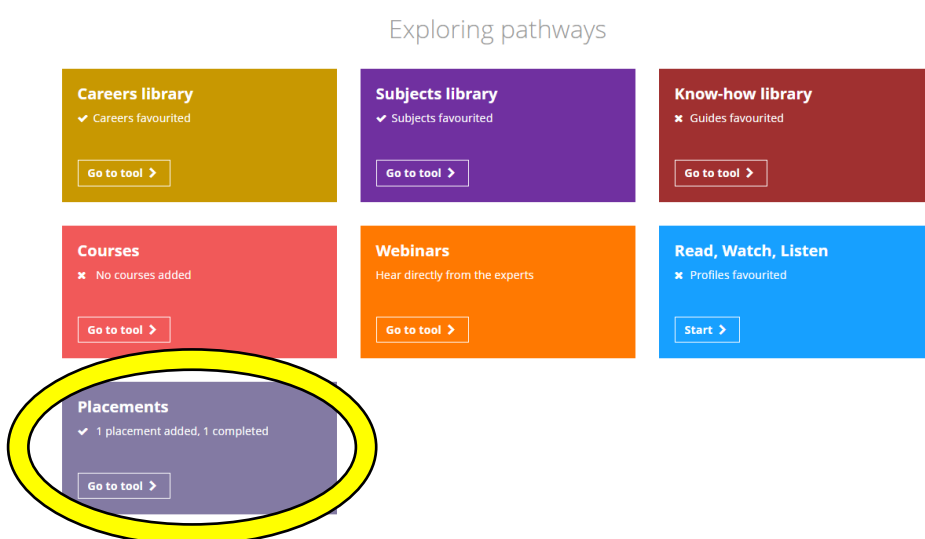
Exploring pathways

Careers library
✔ Careers favourited
Go to tool ›

Subjects library
✔ Subjects favourited
Go to tool ›

Know-how library
✖ Guides favourited
Go to tool ›

Courses
✖ No courses added
Go to tool ›

Webinars
Hear directly from the experts
Go to tool ›

Read, Watch, Listen
✖ Profiles favourited
Start ›

Placements
✔ 1 placement added, 1 completed
Go to tool ›